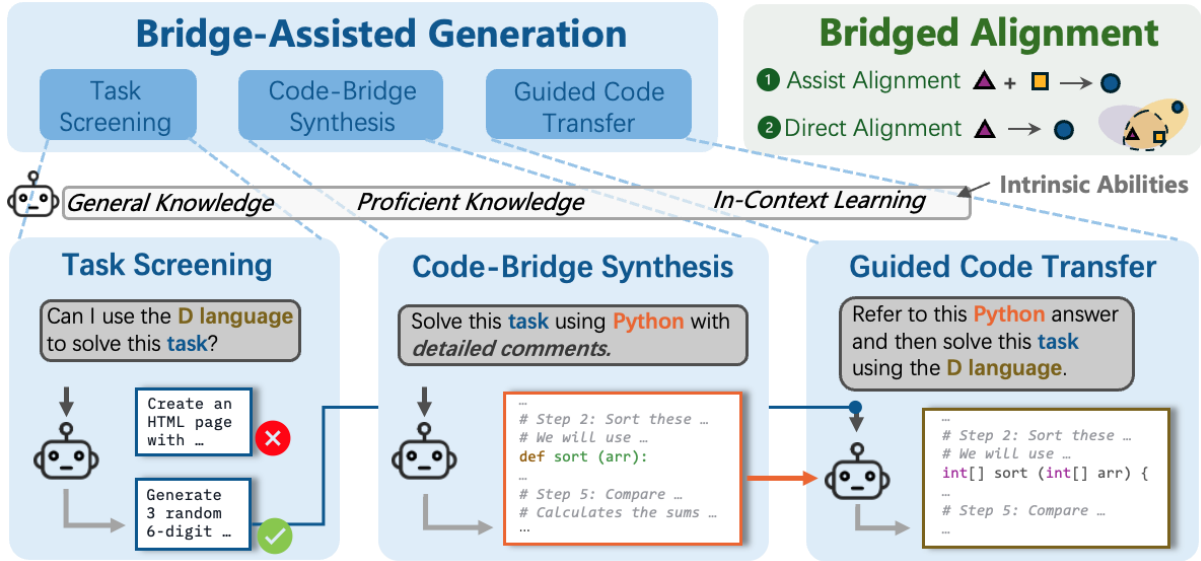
Bridge-Assisted Generation

Task Screening

Code-Bridge Synthesis

Guided Code Transfer

Bridged Alignment

1 Assist Alignment

2 Direct Alignment

General Knowledge

Proficient Knowledge

In-Context Learning

Intrinsic Abilities

Task Screening

Can I use the D language to solve this task?

Create an HTML page with …

Generate 3 random 6-digit …

Code-Bridge Synthesis

Solve this task using Python with detailed comments.

…
# Step 2: Sort these …
# We will use …
def sort (arr):
…
# Step 5: Compare …
# Calculates the sums …
…

Guided Code Transfer

Refer to this Python answer and then solve this task using the D language.

…
# Step 2: Sort these …
# We will use …
int[] sort (int[] arr) {
…
# Step 5: Compare …
…